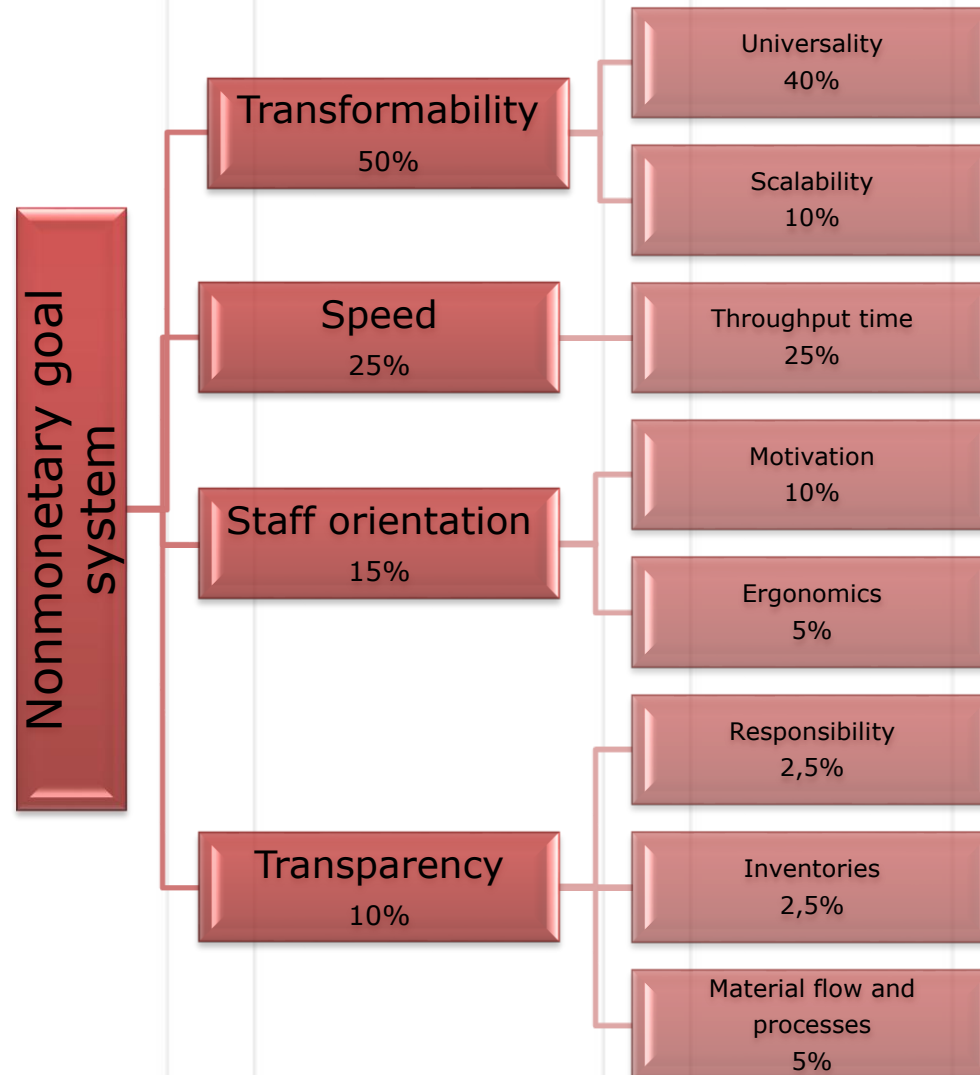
Nonmonetary goal system

Transformability
50%

Universality
40%

Scalability
10%

Speed
25%

Throughput time
25%

Staff orientation
15%

Motivation
10%

Ergonomics
5%

Transparency
10%

Responsibility
2,5%

Inventories
2,5%

Material flow and processes
5%